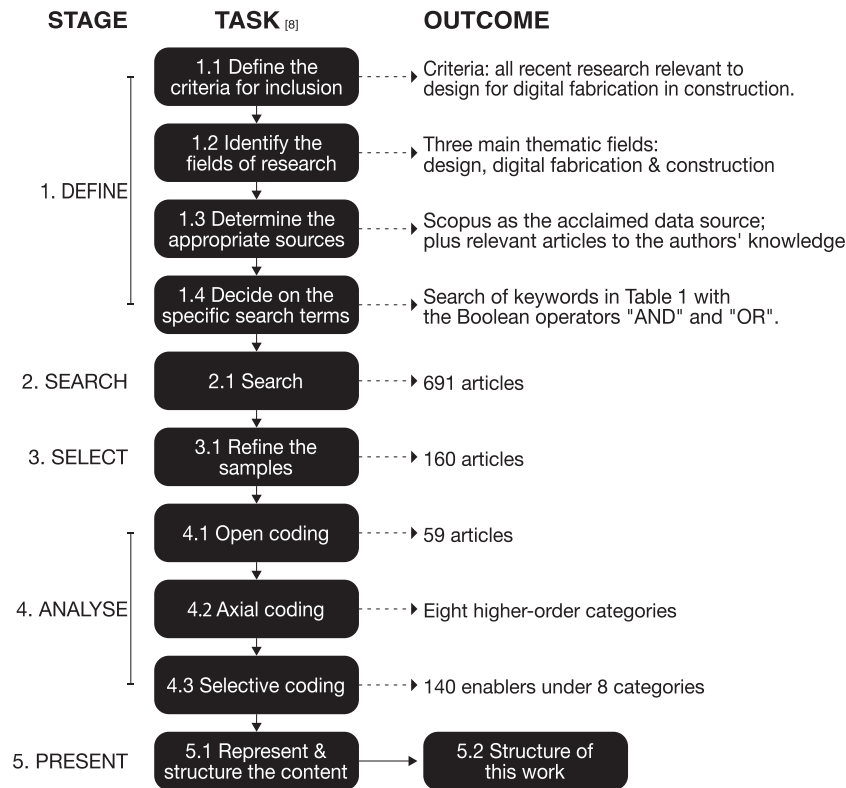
| STAGE | TASK [8] | OUTCOME |
|---|---|---|
| 1. DEFINE | 1.1 Define the criteria for inclusion | Criteria: all recent research relevant to design for digital fabrication in construction. |
| | 1.2 Identify the fields of research | Three main thematic fields: design, digital fabrication & construction |
| | 1.3 Determine the appropriate sources | Scopus as the acclaimed data source; plus relevant articles to the authors' knowledge |
| | 1.4 Decide on the specific search terms | Search of keywords in Table 1 with the Boolean operators "AND" and "OR". |
| 2. SEARCH | 2.1 Search | 691 articles |
| 3. SELECT | 3.1 Refine the samples | 160 articles |
| 4. ANALYSE | 4.1 Open coding | 59 articles |
| | 4.2 Axial coding | Eight higher-order categories |
| | 4.3 Selective coding | 140 enablers under 8 categories |
| 5. PRESENT | 5.1 Represent & structure the content | 5.2 Structure of this work |